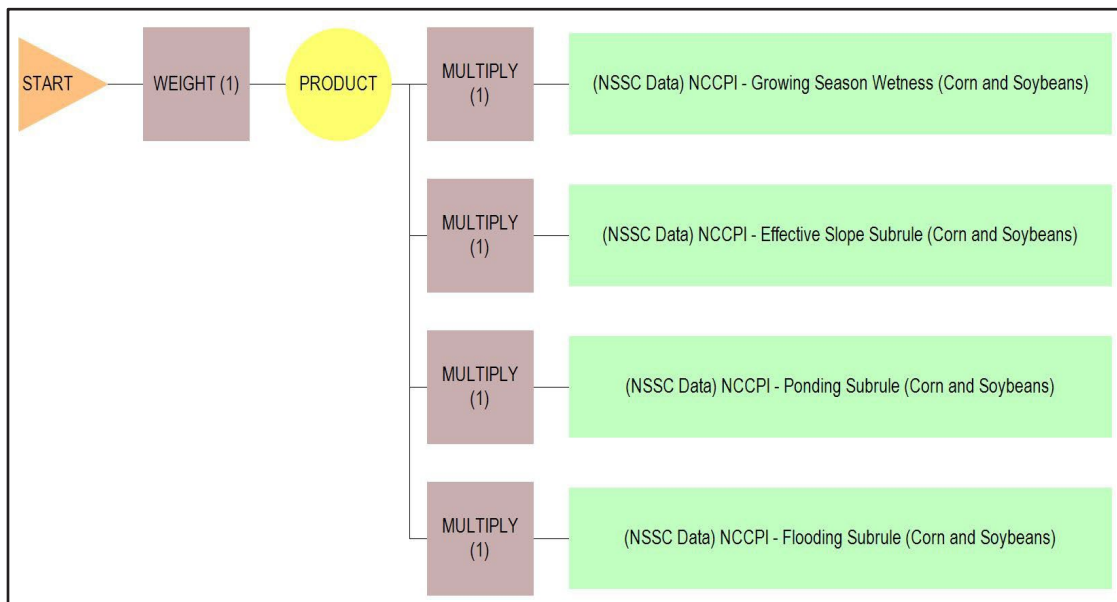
START

WEIGHT (1)

PRODUCT

MULTIPLY (1)

(NSSC Data) NCCPI - Growing Season Wetness (Corn and Soybeans)

MULTIPLY (1)

(NSSC Data) NCCPI - Effective Slope Subrule (Corn and Soybeans)

MULTIPLY (1)

(NSSC Data) NCCPI - Ponding Subrule (Corn and Soybeans)

MULTIPLY (1)

(NSSC Data) NCCPI - Flooding Subrule (Corn and Soybeans)